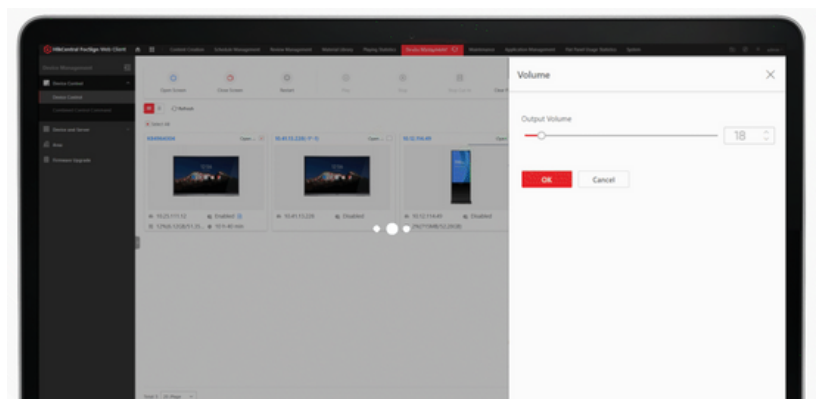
HikCentral FocSign Web Client

Content Creation Schedule Management Review Management Material Library Playing Statistics Device Management Maintenance Application Management Flat Panel Usage Statistics System

Device Management

Device Control

Device Control

Device and Server

Area

Firmware Upgrade

Open Screen Close Screen Restart

Refresh

Select All

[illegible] 10.41.15.228 10.12.114.49

Enabled Disabled Disabled

Volume

Output Volume

18

OK Cancel